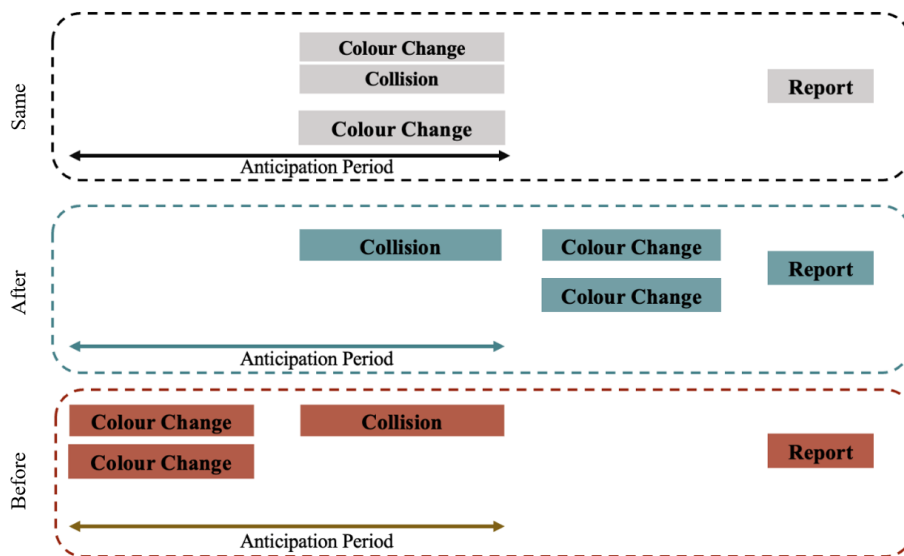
Same

Colour Change
Collision
Colour Change

Report

Anticipation Period

After

Collision
Colour Change
Colour Change

Report

Anticipation Period

Before

Colour Change
Colour Change
Collision

Report

Anticipation Period